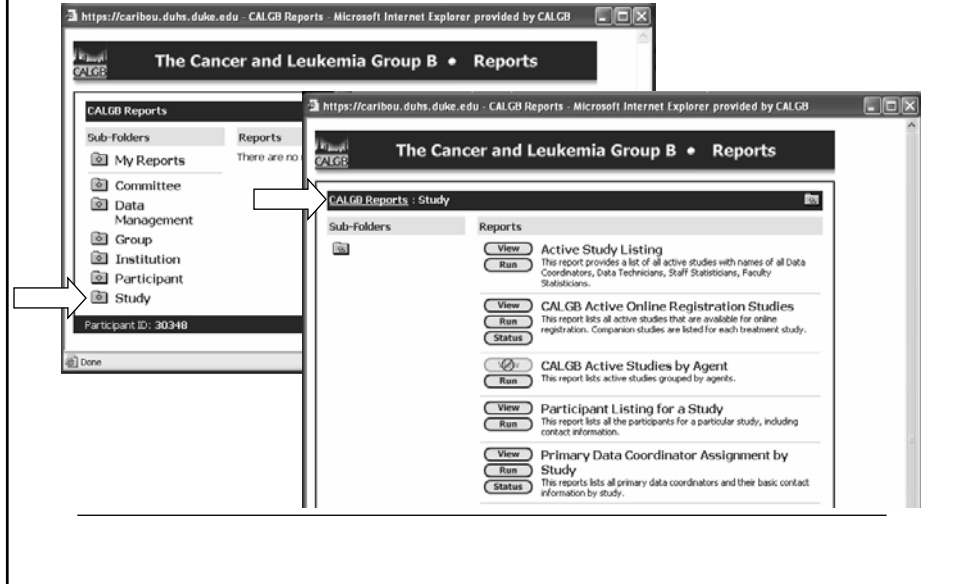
https://caribou.duhs.duke.edu - CALGB Reports - Microsoft Internet Explorer provided by CALGB

CALGB

The Cancer and Leukemia Group B • Reports

CALGB Reports

Sub-Folders

My Reports

Committee

Data Management

Group

Institution

Participant

Study

Reports

There are no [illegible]

Participant ID: 30348

Done

https://caribou.duhs.duke.edu - CALGB Reports - Microsoft Internet Explorer provided by CALGB

CALGB

The Cancer and Leukemia Group B • Reports

CALGB Reports : Study

Sub-Folders

Reports

View
Run
Active Study Listing
This report provides a list of all active studies with names of all Data Coordinators, Data Technicians, Staff Statisticians, Faculty Statisticians.

View
Run
Status
CALGB Active Online Registration Studies
This report lists all active studies that are available for online registration. Companion studies are listed for each treatment study.

Run
CALGB Active Studies by Agent
This report lists active studies grouped by agents.

View
Run
Participant Listing for a Study
This report lists all the participants for a particular study, including contact information.

View
Run
Status
Primary Data Coordinator Assignment by Study
This reports lists all primary data coordinators and their basic contact information by study.